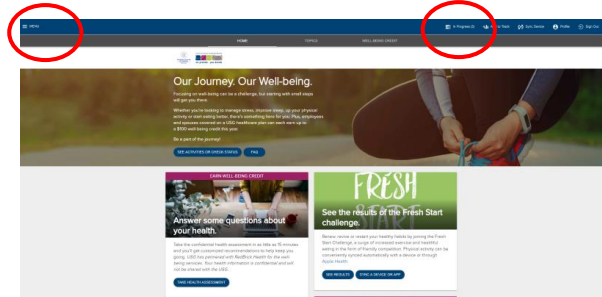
MENU

In Progress (3) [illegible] Sync Device Profile Sign Out

HOME TOPICS WELL-BEING CREDIT

Our Journey. Our Well-being.

Focusing on well-being can be a challenge, but starting with small steps will get you there.

Whether you're looking to manage stress, improve sleep, up your physical activity or start eating better, there's something here for you. Plus, employees and spouses covered on a USG healthcare plan can each earn up to a $100 well-being credit this year.

Be a part of the journey!

SEE ACTIVITIES OR CREDIT STATUS FAQ

EARN WELL-BEING CREDIT

Answer some questions about your health.

Take the confidential health assessment in as little as 15 minutes and you'll get customized recommendations to help keep you going. USG has partnered with RedBrick Health for the well-being services. Your health information is confidential and will not be shared with the USG.

TAKE HEALTH ASSESSMENT

FRESH START

See the results of the Fresh Start challenge.

Review, renew or restart your healthy habits by joining the Fresh Start Challenge, a surge of increased exercise and healthful eating in the form of friendly competition. Physical activity can be conveniently synced automatically with a device or through Apple Health.

SEE RESULTS SYNC A DEVICE OR APP